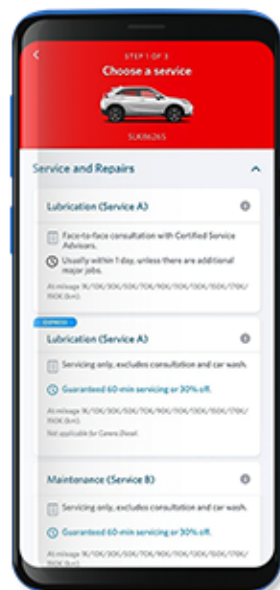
STEP 1 OF 3
Choose a service

SLK8626S

Service and Repairs

Lubrication (Service A)

Face-to-face consultation with Certified Service Advisors.

Usually within 1 day, unless there are additional major jobs.

At mileage 1K/10K/30K/50K/70K/90K/110K/130K/150K/170K/190K (km)

EXPRESS

Lubrication (Service A)

Servicing only, excludes consultation and car wash.

Guaranteed 60-min servicing or 30% off.

At mileage 1K/10K/30K/50K/70K/90K/110K/130K/150K/170K/190K (km)

Not applicable for Canera Diesel

Maintenance (Service B)

Servicing only, excludes consultation and car wash.

Guaranteed 60-min servicing or 30% off.

At mileage 1K/10K/30K/50K/70K/90K/110K/130K/150K/170K/190K (km)